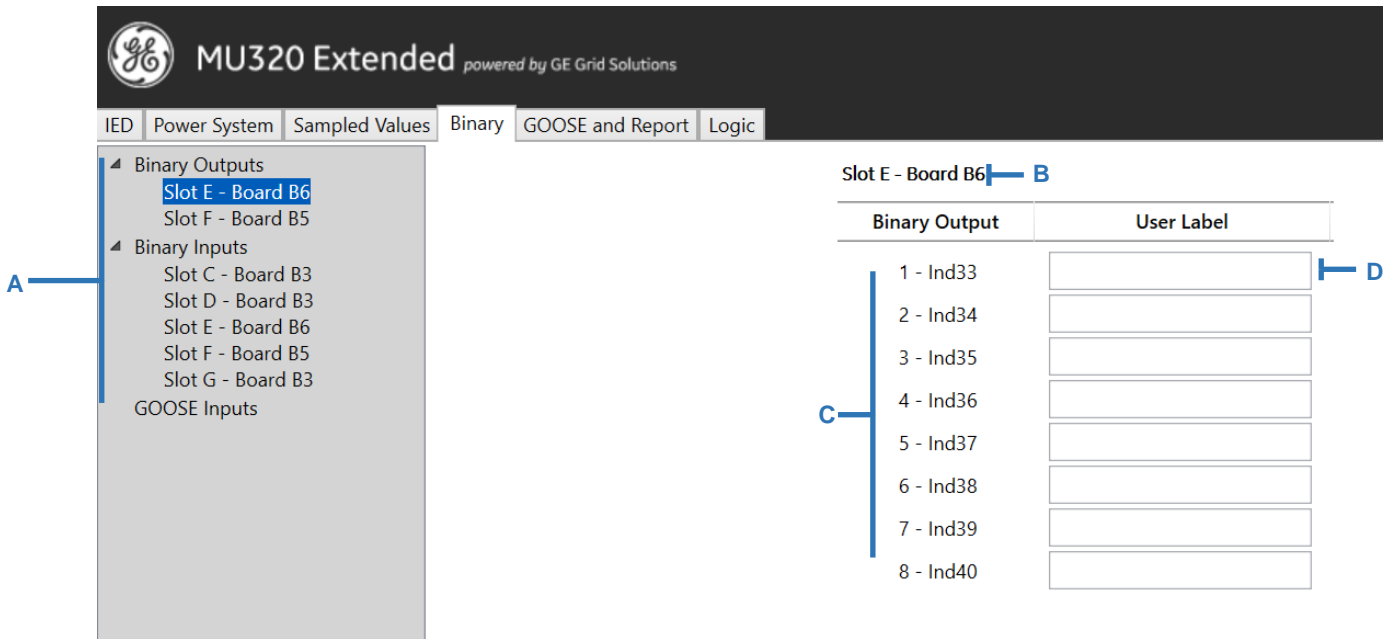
GE MU320 Extended powered by GE Grid Solutions

IED | Power System | Sampled Values | Binary | GOOSE and Report | Logic

Binary Outputs
Slot E - Board B6
Slot F - Board B5
Binary Inputs
Slot C - Board B3
Slot D - Board B3
Slot E - Board B6
Slot F - Board B5
Slot G - Board B3
GOOSE Inputs

A

Slot E - Board B6

B

| Binary Output | User Label |
|---|---|
| 1 - Ind33 | |
| 2 - Ind34 | |
| 3 - Ind35 | |
| 4 - Ind36 | |
| 5 - Ind37 | |
| 6 - Ind38 | |
| 7 - Ind39 | |
| 8 - Ind40 | |

C

D